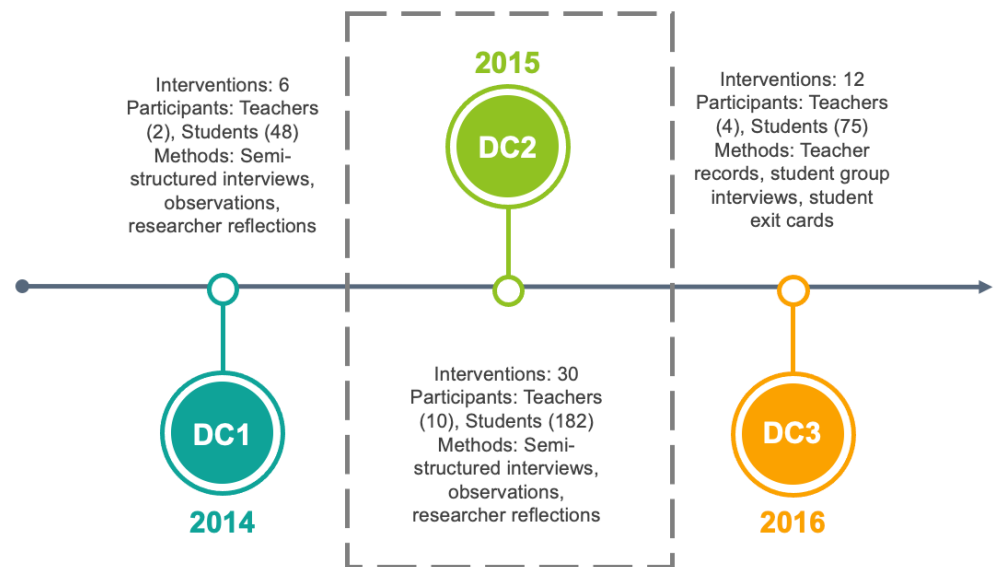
Interventions: 6
Participants: Teachers (2), Students (48)
Methods: Semi-structured interviews, observations, researcher reflections

DC1

2014

2015

DC2

Interventions: 30
Participants: Teachers (10), Students (182)
Methods: Semi-structured interviews, observations, researcher reflections

Interventions: 12
Participants: Teachers (4), Students (75)
Methods: Teacher records, student group interviews, student exit cards

DC3

2016